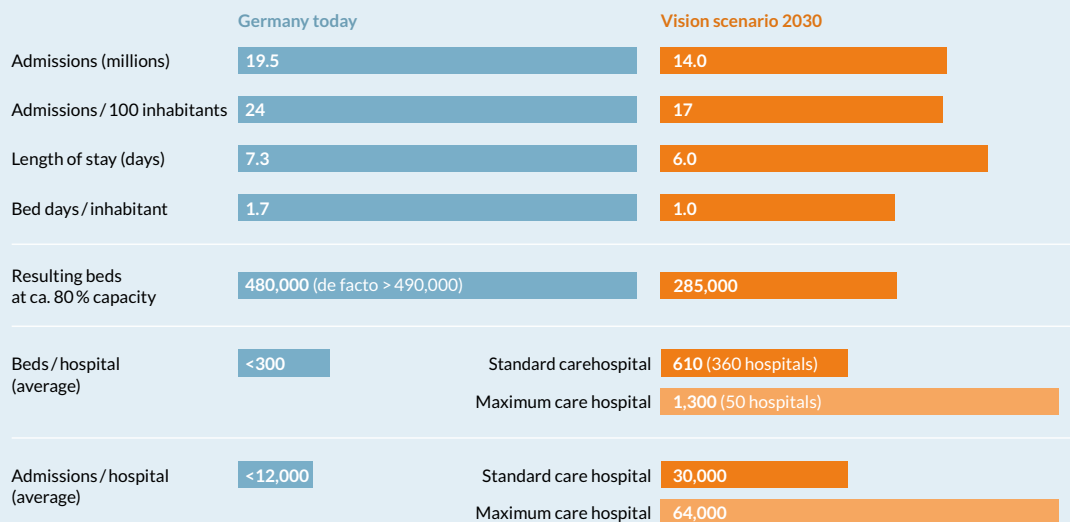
Germany today

Vision scenario 2030

| | Germany today | Vision scenario 2030 |
|---|---|---|
| Admissions (millions) | 19.5 | 14.0 |
| Admissions / 100 inhabitants | 24 | 17 |
| Length of stay (days) | 7.3 | 6.0 |
| Bed days / inhabitant | 1.7 | 1.0 |
| Resulting beds at ca. 80 % capacity | 480,000 (de facto > 490,000) | 285,000 |
| Beds / hospital (average) | <300 | Standard carehospital 610 (360 hospitals); Maximum care hospital 1,300 (50 hospitals) |
| Admissions / hospital (average) | <12,000 | Standard care hospital 30,000; Maximum care hospital 64,000 |